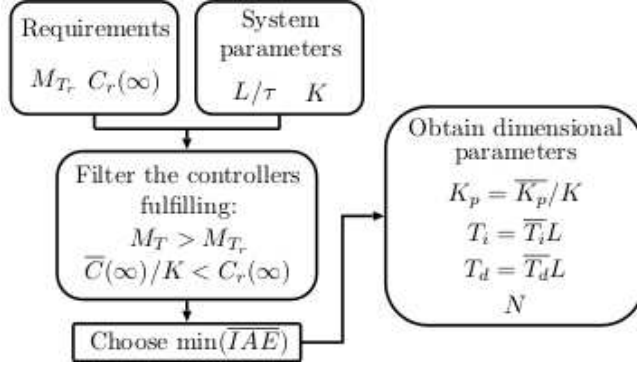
Requirements
$M_{T_r}$ $C_r(\infty)$

System parameters
$L/\tau$ $K$

Filter the controllers fulfilling:
$M_T > M_{T_r}$
$\overline{C}(\infty)/K < C_r(\infty)$

Choose $\min(\overline{IAE})$

Obtain dimensional parameters
$K_p = \overline{K_p}/K$
$T_i = \overline{T}_i L$
$T_d = \overline{T}_d L$
$N$